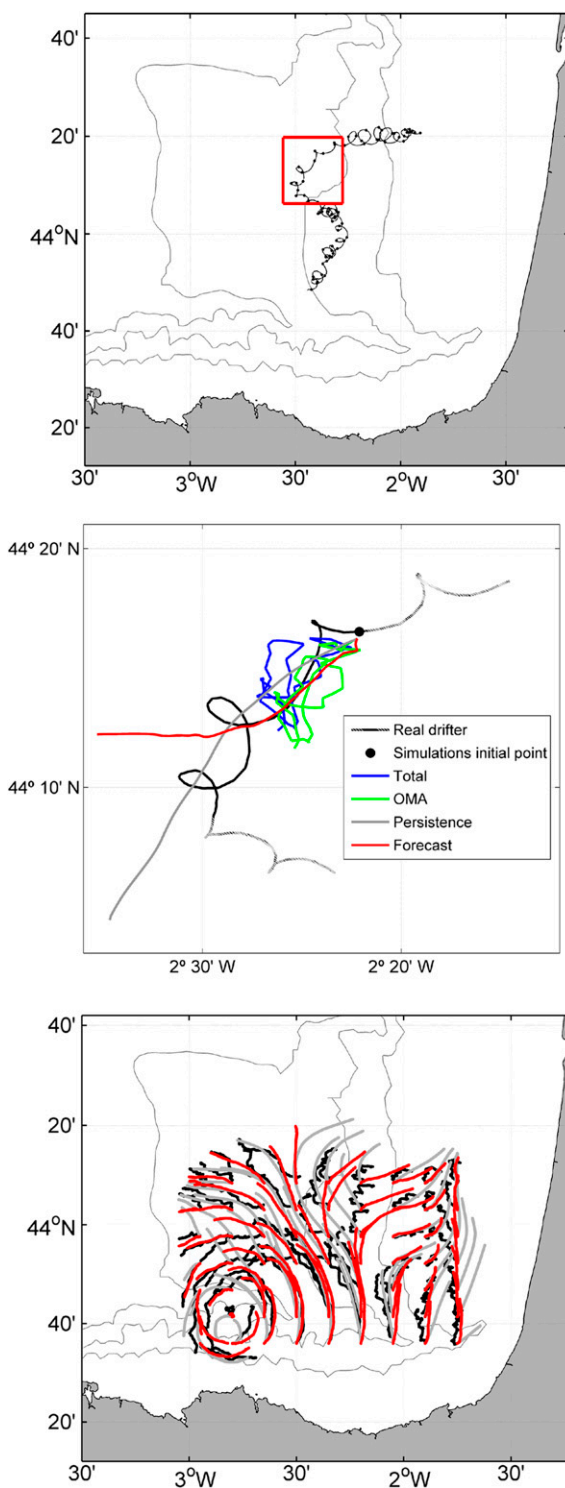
40'

20'

$44^oN$

40'

20'

30'  $3^oW$  30'  $2^oW$  30'

44º 20' N

44º 10' N

2º 30' W  2º 20' W

Real drifter
Simulations initial point
Total
OMA
Persistence
Forecast

40'

20'

$44^oN$

40'

20'

30'  $3^oW$  30'  $2^oW$  30'